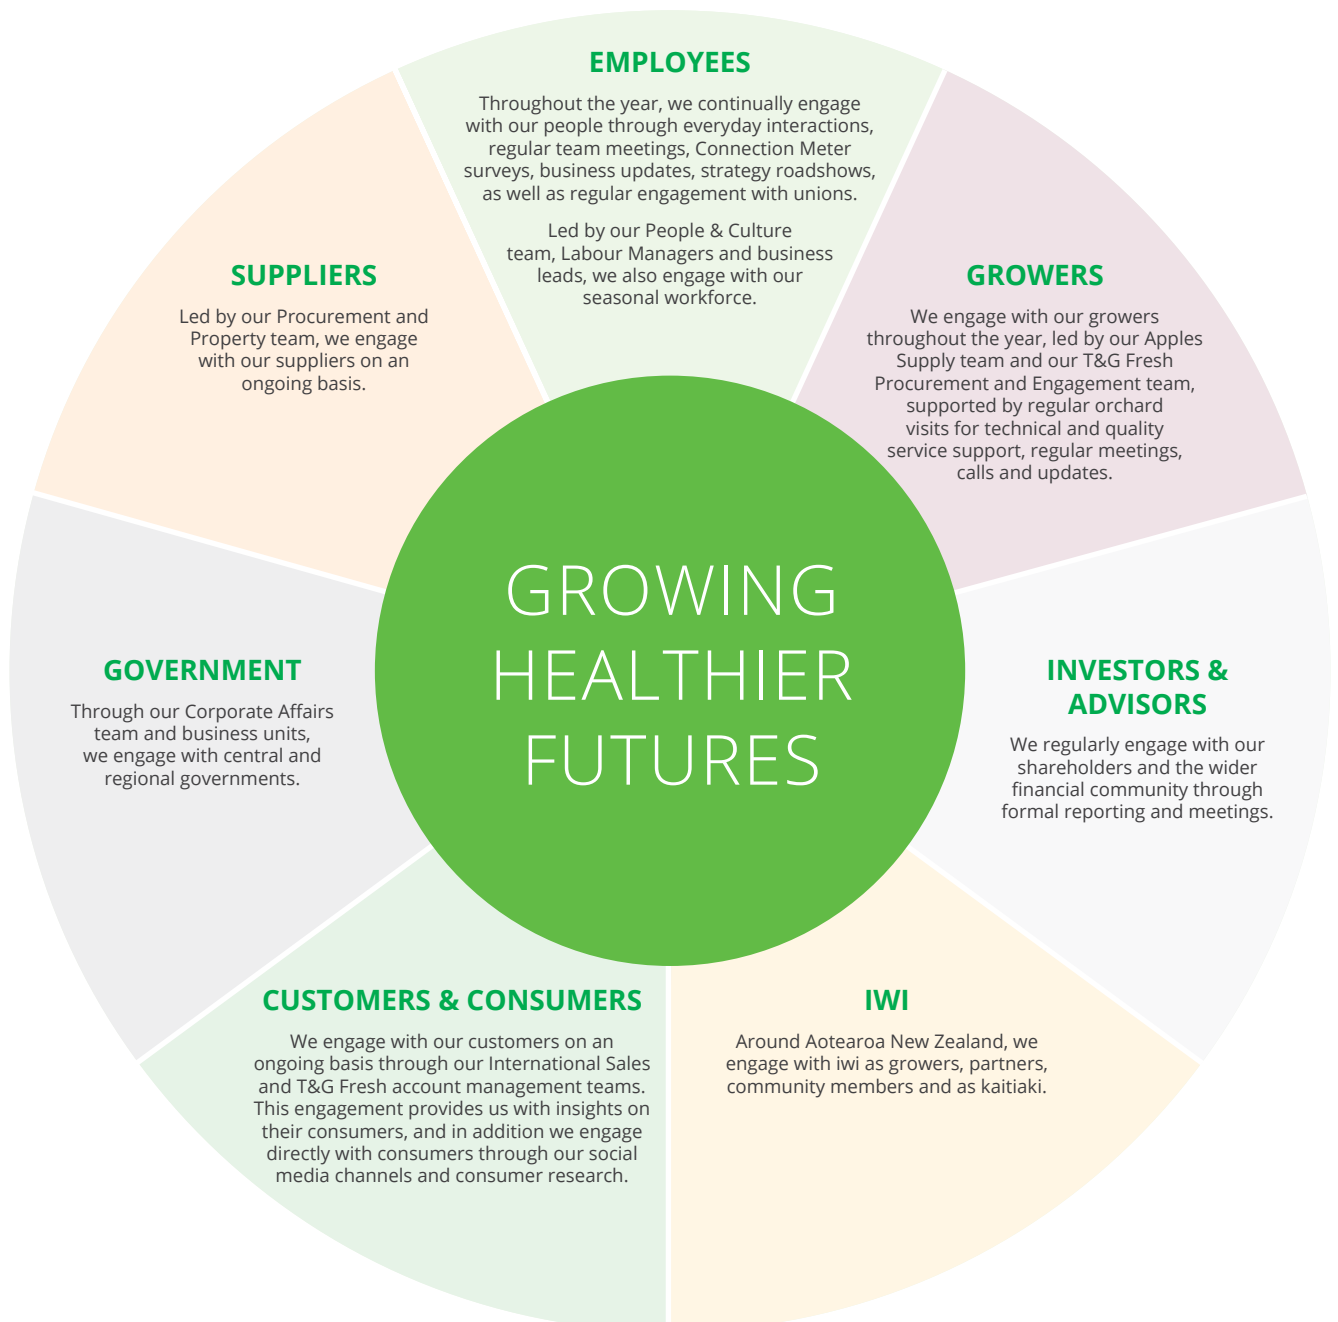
EMPLOYEES

Throughout the year, we continually engage with our people through everyday interactions, regular team meetings, Connection Meter surveys, business updates, strategy roadshows, as well as regular engagement with unions.

Led by our People & Culture team, Labour Managers and business leads, we also engage with our seasonal workforce.

GROWERS

We engage with our growers throughout the year, led by our Apples Supply team and our T&G Fresh Procurement and Engagement team, supported by regular orchard visits for technical and quality service support, regular meetings, calls and updates.

INVESTORS & ADVISORS

We regularly engage with our shareholders and the wider financial community through formal reporting and meetings.

IWI

Around Aotearoa New Zealand, we engage with iwi as growers, partners, community members and as kaitiaki.

CUSTOMERS & CONSUMERS

We engage with our customers on an ongoing basis through our International Sales and T&G Fresh account management teams. This engagement provides us with insights on their consumers, and in addition we engage directly with consumers through our social media channels and consumer research.

GOVERNMENT

Through our Corporate Affairs team and business units, we engage with central and regional governments.

SUPPLIERS

Led by our Procurement and Property team, we engage with our suppliers on an ongoing basis.

GROWING HEALTHIER FUTURES